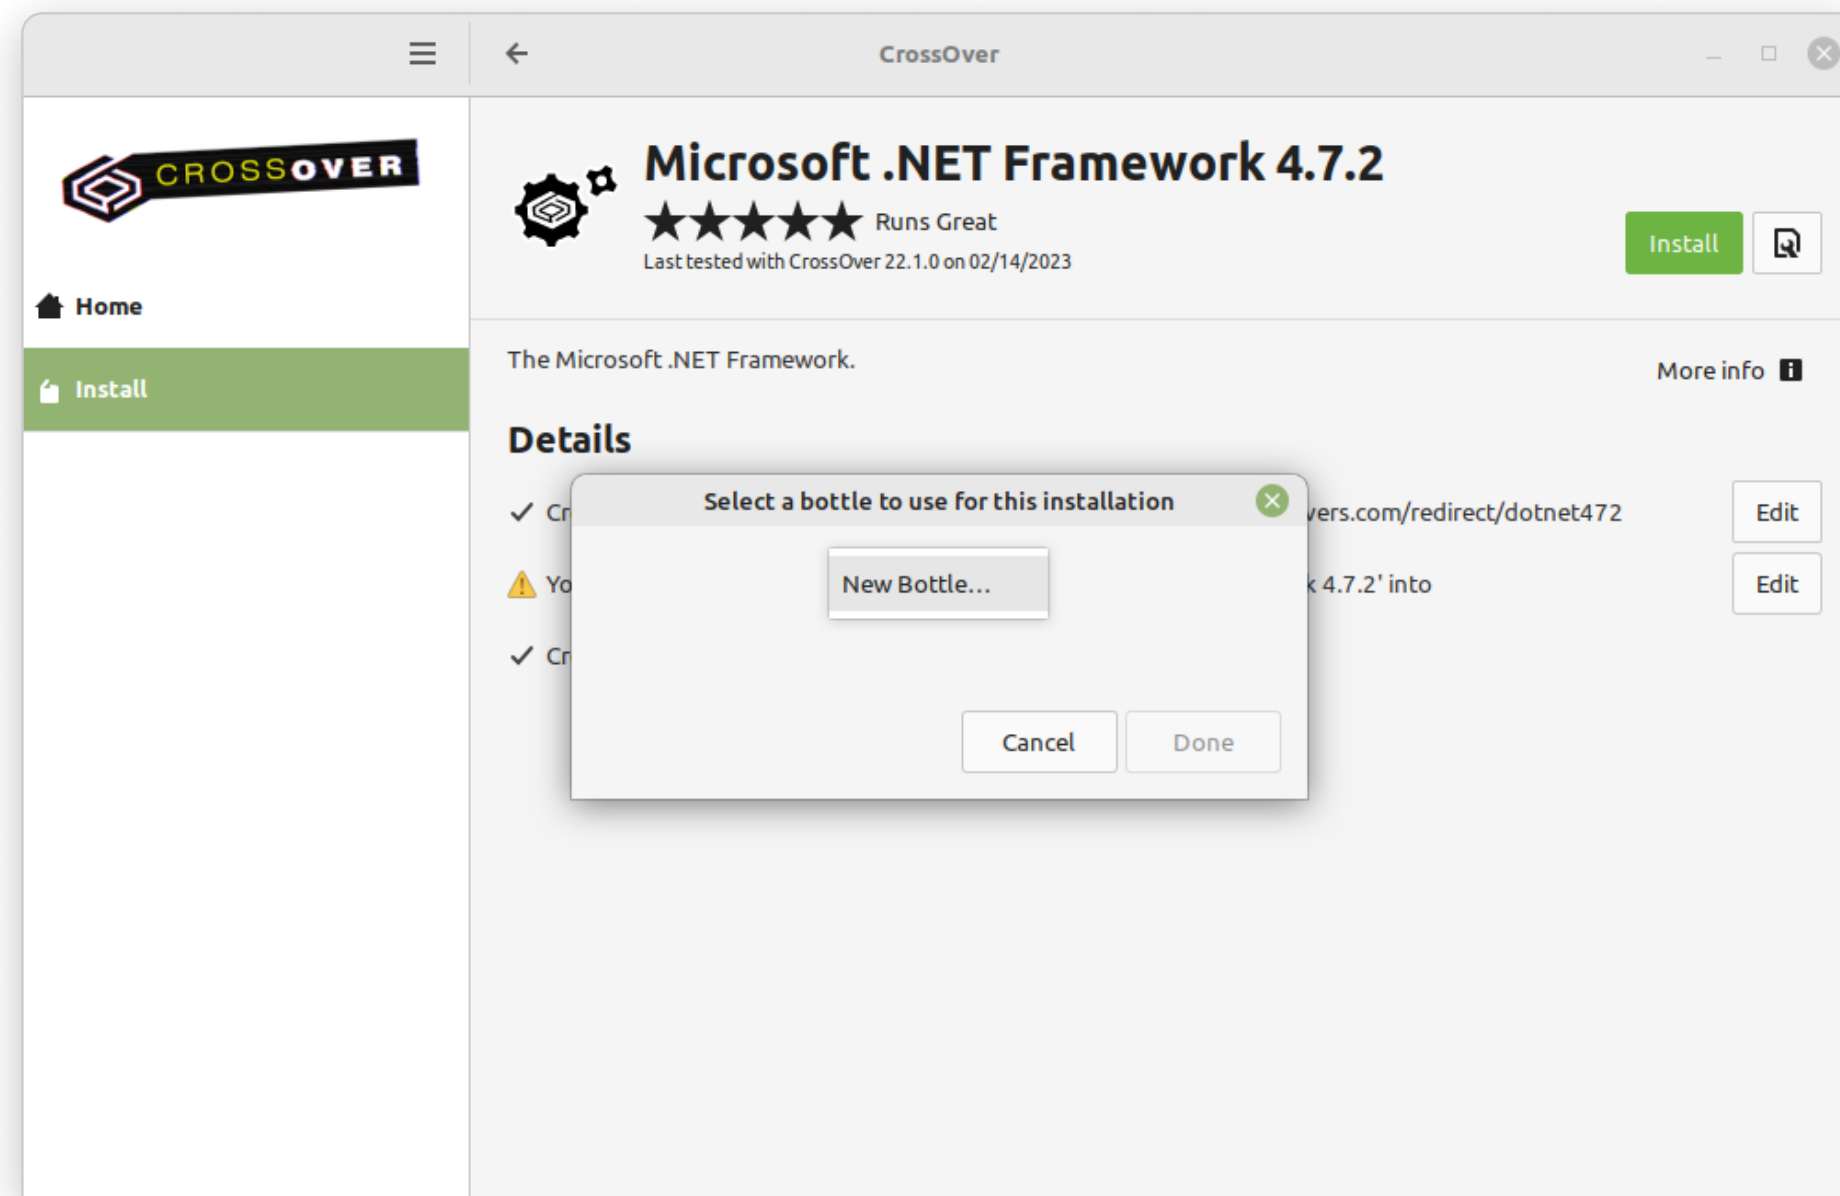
CrossOver

CROSSOVER

Home

Install

Microsoft .NET Framework 4.7.2

Runs Great

Last tested with CrossOver 22.1.0 on 02/14/2023

Install

The Microsoft .NET Framework.

More info

Details

Cr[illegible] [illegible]ers.com/redirect/dotnet472 Edit

Yo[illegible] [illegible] 4.7.2' into Edit

Cr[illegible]

Select a bottle to use for this installation

New Bottle...

Cancel

Done